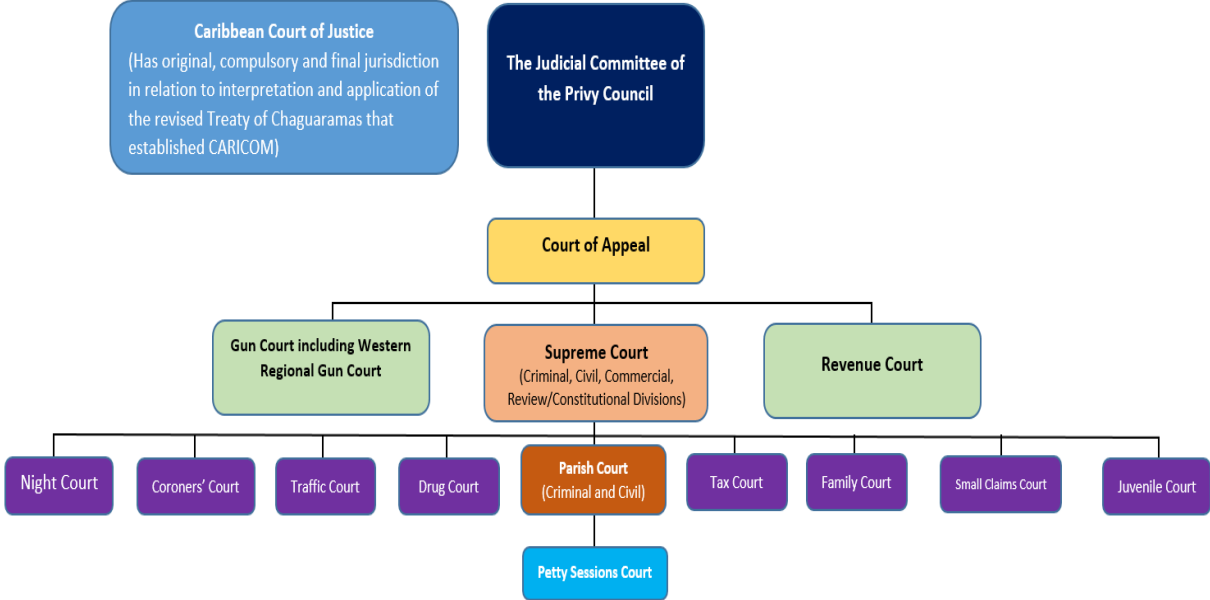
Caribbean Court of Justice
(Has original, compulsory and final jurisdiction in relation to interpretation and application of the revised Treaty of Chaguaramas that established CARICOM)

The Judicial Committee of the Privy Council

Court of Appeal

Gun Court including Western Regional Gun Court

Supreme Court
(Criminal, Civil, Commercial, Review/Constitutional Divisions)

Revenue Court

Night Court

Coroners' Court

Traffic Court

Drug Court

Parish Court
(Criminal and Civil)

Tax Court

Family Court

Small Claims Court

Juvenile Court

Petty Sessions Court